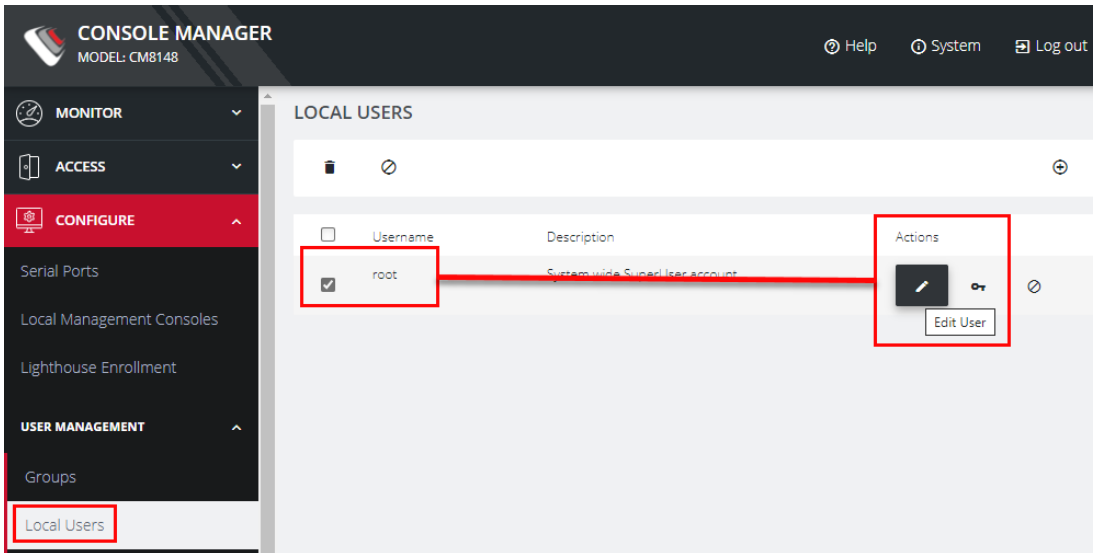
CONSOLE MANAGER
MODEL: CM8148

Help System Log out

MONITOR
ACCESS
CONFIGURE
Serial Ports
Local Management Consoles
Lighthouse Enrollment
USER MANAGEMENT
Groups
Local Users

LOCAL USERS

| | Username | Description | Actions |
|---|---|---|---|
| ☑ | root | System wide SuperUser account | |

Edit User